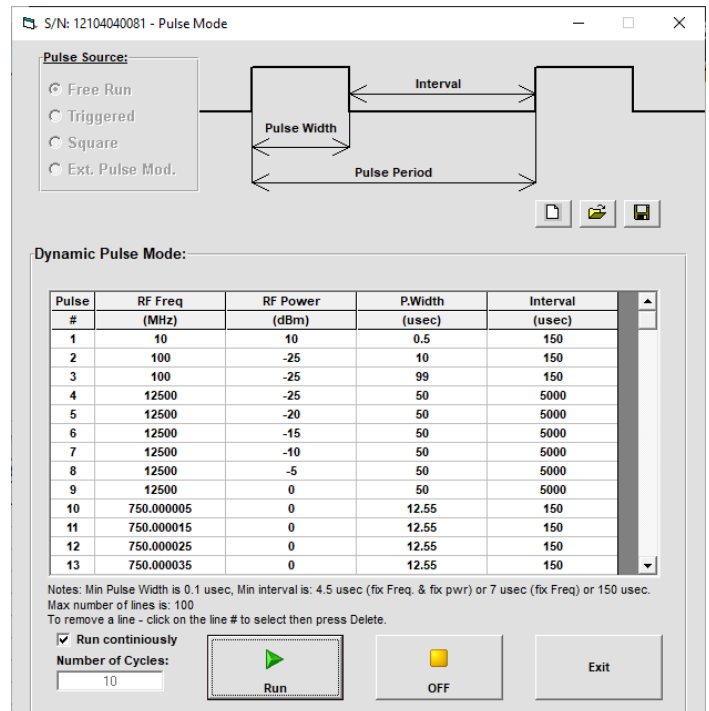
S/N: 12104040081 - Pulse Mode

Pulse Source:
Free Run
Triggered
Square
Ext. Pulse Mod.

Interval
Pulse Width
Pulse Period

Dynamic Pulse Mode:

| Pulse # | RF Freq (MHz) | RF Power (dBm) | P.Width (usec) | Interval (usec) |
|---|---|---|---|---|
| 1 | 10 | 10 | 0.5 | 150 |
| 2 | 100 | -25 | 10 | 150 |
| 3 | 100 | -25 | 99 | 150 |
| 4 | 12500 | -25 | 50 | 5000 |
| 5 | 12500 | -20 | 50 | 5000 |
| 6 | 12500 | -15 | 50 | 5000 |
| 7 | 12500 | -10 | 50 | 5000 |
| 8 | 12500 | -5 | 50 | 5000 |
| 9 | 12500 | 0 | 50 | 5000 |
| 10 | 750.000005 | 0 | 12.55 | 150 |
| 11 | 750.000015 | 0 | 12.55 | 150 |
| 12 | 750.000025 | 0 | 12.55 | 150 |
| 13 | 750.000035 | 0 | 12.55 | 150 |

Notes: Min Pulse Width is 0.1 usec, Min interval is: 4.5 usec (fix Freq. & fix pwr) or 7 usec (fix Freq) or 150 usec.
Max number of lines is: 100
To remove a line - click on the line # to select then press Delete.

Run continiously
Number of Cycles:
10

Run
OFF
Exit